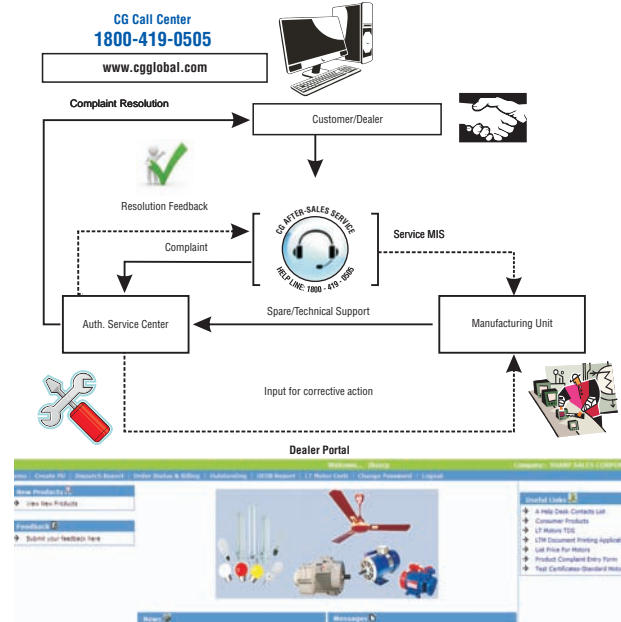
CG Call Center
1800-419-0505
www.cgglobal.com

Complaint Resolution

Customer/Dealer

Resolution Feedback

CG AFTER-SALES SERVICE
HELP LINE: 1800 - 419 - 0505

Service MIS

Complaint

Auth. Service Center

Spare/Technical Support

Manufacturing Unit

Input for corrective action

Dealer Portal

Welcome... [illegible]
Company : SHARP SALES CORP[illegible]

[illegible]ome | Create PO | Dispatch Report | Order Status & Billing | Outstanding | IBTR Report | LT Motor Costs | Change Password | Logout

New Products
View New Products

Feedback
Submit your feedback here

Useful Links
A Help Desk Contacts List
Consumer Products
LT Motors TDS
LTM Document Printing Applicat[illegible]
List Price for Motors
Product Complaint Entry Form
Test Certificates-Standard Moto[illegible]

News

Messages